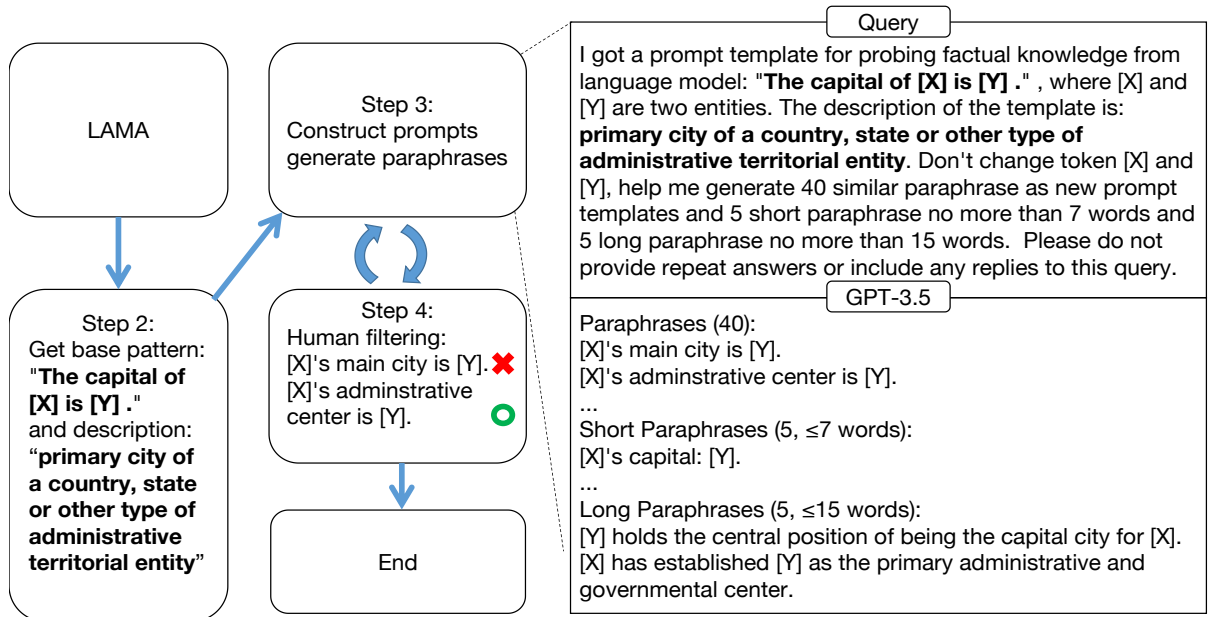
LAMA

Step 2:
Get base pattern:
"**The capital of [X] is [Y] .**"
and description:
"**primary city of a country, state or other type of administrative territorial entity**"

Step 3:
Construct prompts generate paraphrases

Step 4:
Human filtering:
[X]'s main city is [Y].
[X]'s adminstrative center is [Y].

End

Query

I got a prompt template for probing factual knowledge from language model: "**The capital of [X] is [Y] .**" , where [X] and [Y] are two entities. The description of the template is: **primary city of a country, state or other type of administrative territorial entity**. Don't change token [X] and [Y], help me generate 40 similar paraphrase as new prompt templates and 5 short paraphrase no more than 7 words and 5 long paraphrase no more than 15 words. Please do not provide repeat answers or include any replies to this query.

GPT-3.5

Paraphrases (40):
[X]'s main city is [Y].
[X]'s adminstrative center is [Y].
...
Short Paraphrases (5, ≤7 words):
[X]'s capital: [Y].
...
Long Paraphrases (5, ≤15 words):
[Y] holds the central position of being the capital city for [X].
[X] has established [Y] as the primary administrative and governmental center.